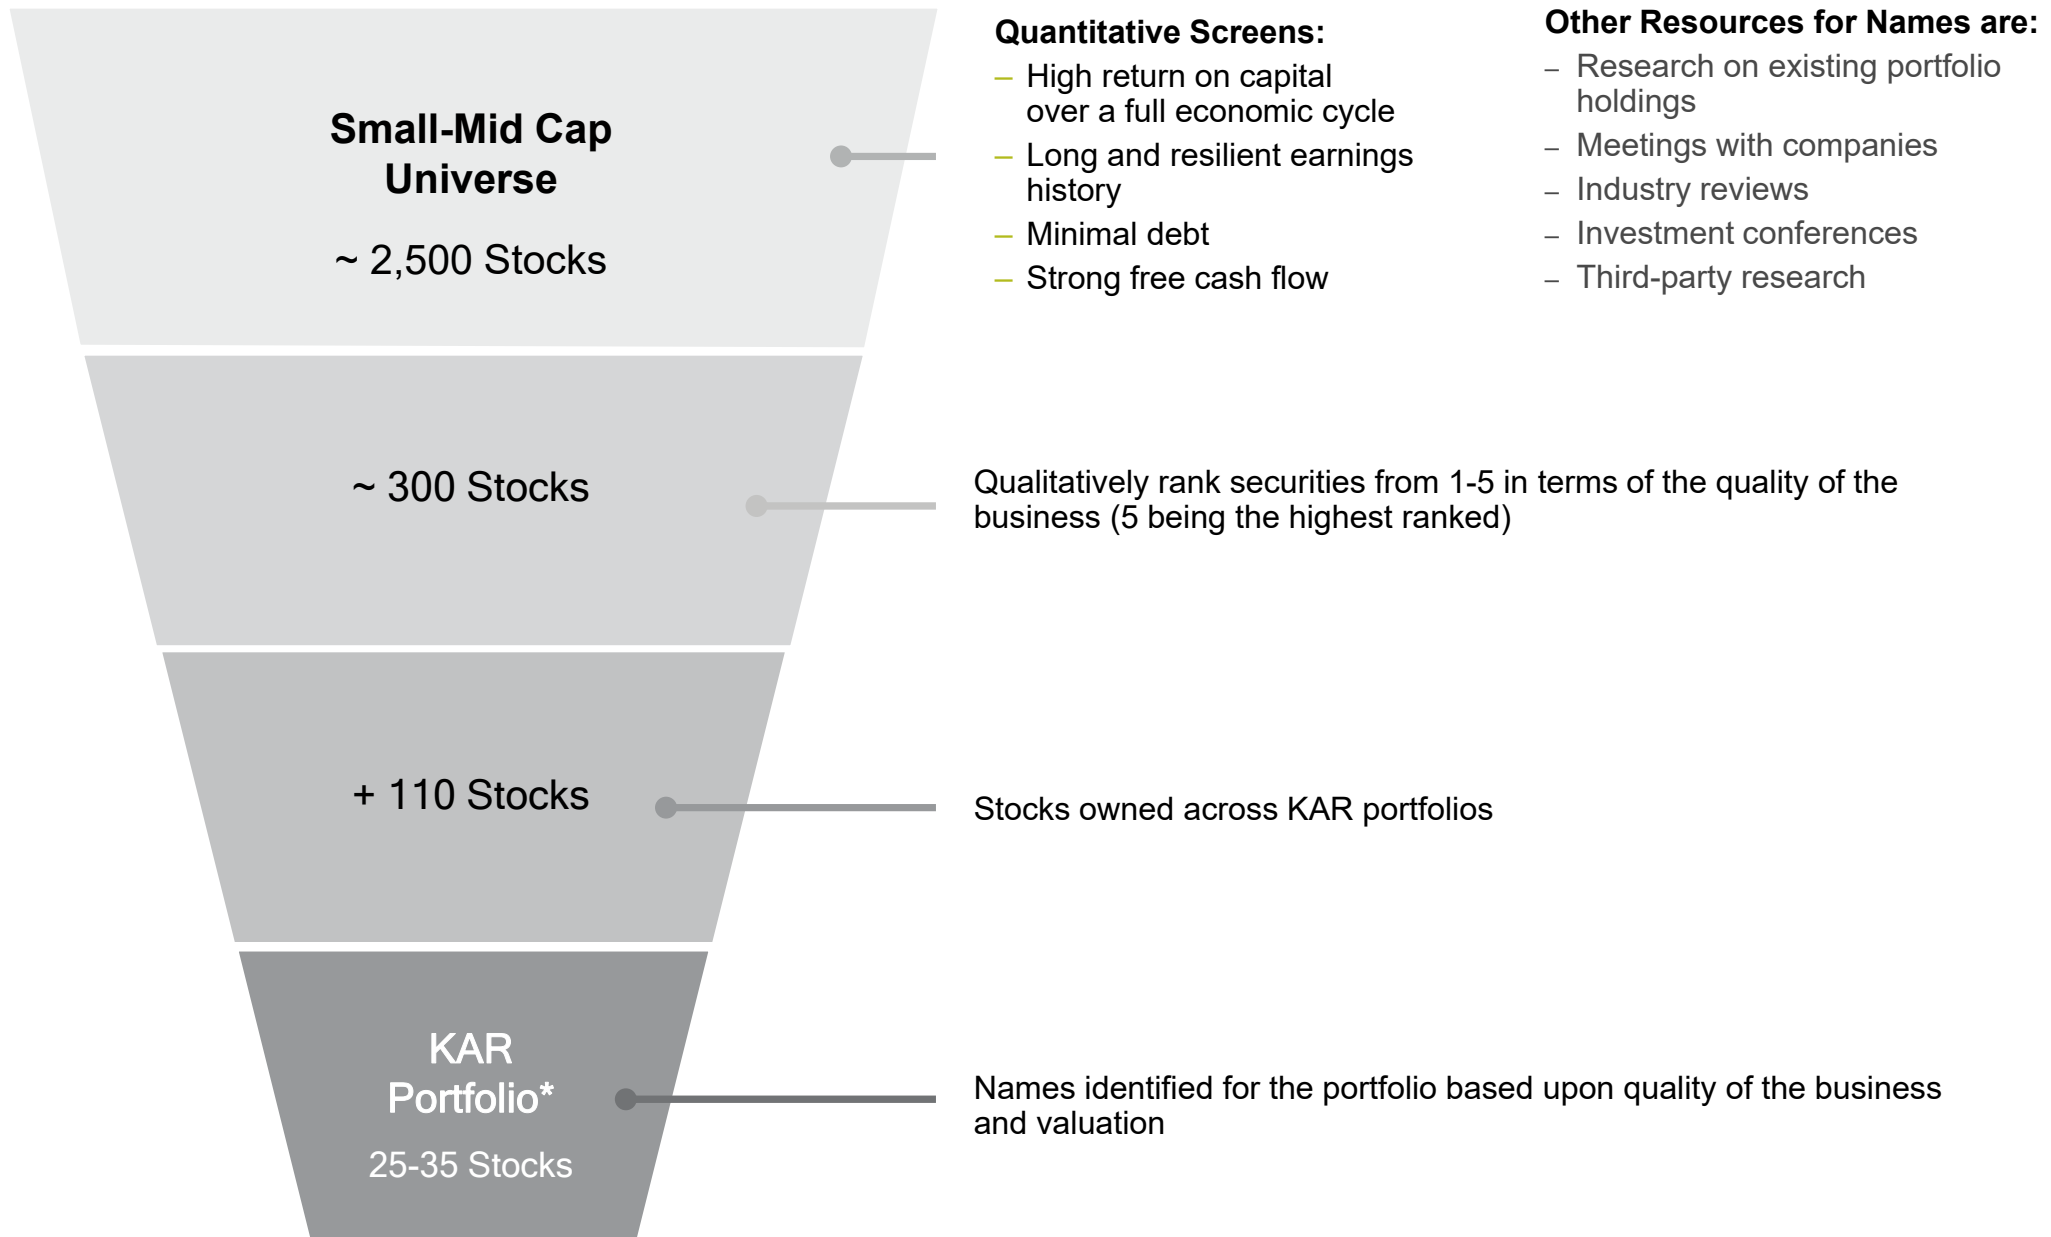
Small-Mid Cap Universe

~ 2,500 Stocks

Quantitative Screens:
– High return on capital over a full economic cycle
– Long and resilient earnings history
– Minimal debt
– Strong free cash flow

Other Resources for Names are:
– Research on existing portfolio holdings
– Meetings with companies
– Industry reviews
– Investment conferences
– Third-party research

~ 300 Stocks

Qualitatively rank securities from 1-5 in terms of the quality of the business (5 being the highest ranked)

+ 110 Stocks

Stocks owned across KAR portfolios

KAR Portfolio*

25-35 Stocks

Names identified for the portfolio based upon quality of the business and valuation